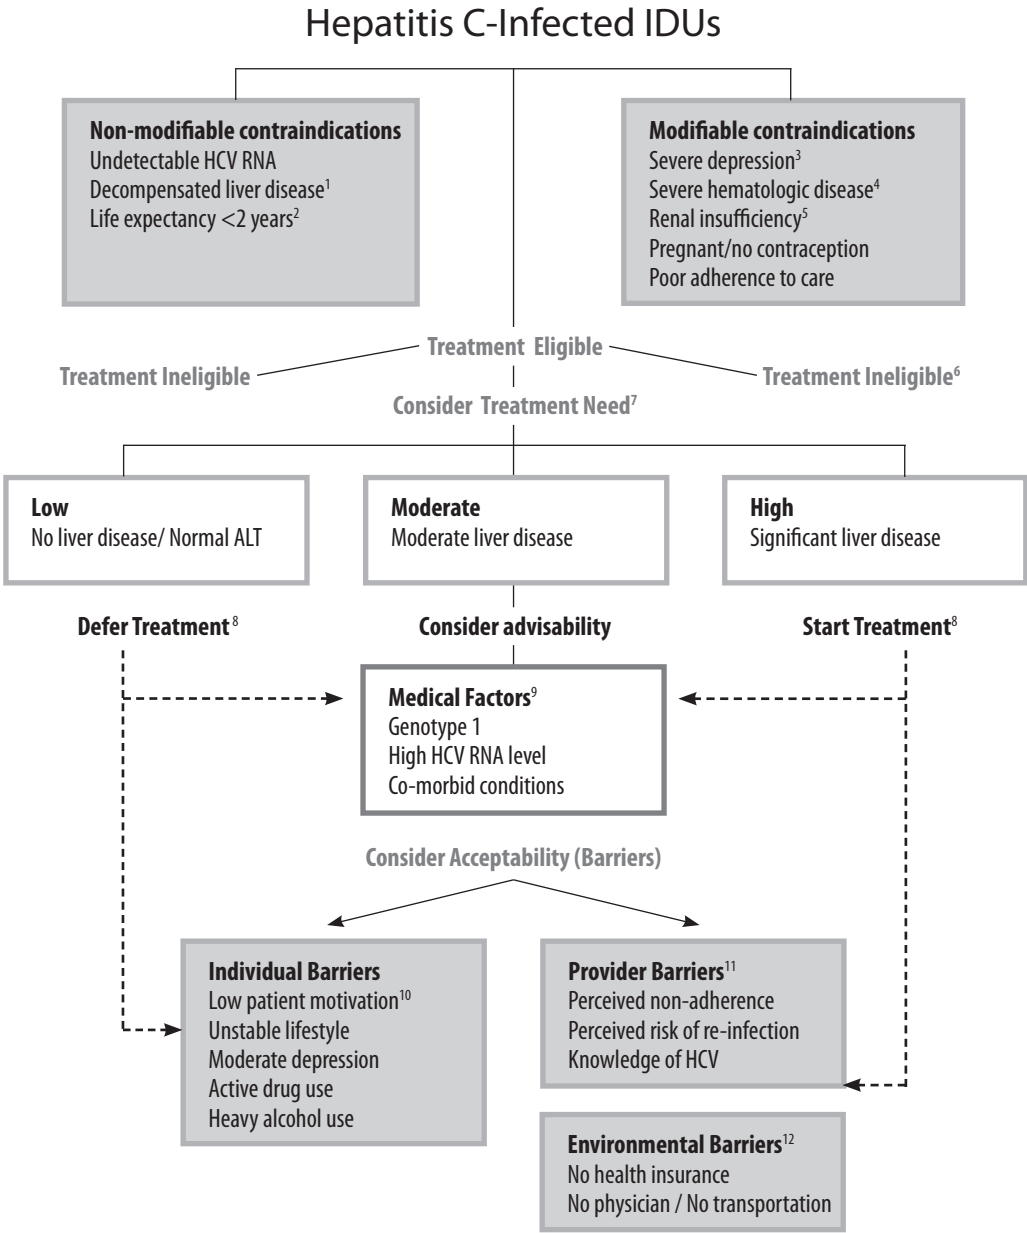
Hepatitis C-Infected IDUs

**Non-modifiable contraindications**
Undetectable HCV RNA
Decompensated liver disease$^{1}$
Life expectancy <2 years$^{2}$

**Modifiable contraindications**
Severe depression$^{3}$
Severe hematologic disease$^{4}$
Renal insufficiency$^{5}$
Pregnant/no contraception
Poor adherence to care

Treatment Eligible

Treatment Ineligible

Treatment Ineligible$^{6}$

Consider Treatment Need$^{7}$

**Low**
No liver disease/ Normal ALT

**Moderate**
Moderate liver disease

**High**
Significant liver disease

Defer Treatment$^{8}$

Consider advisability

Start Treatment$^{8}$

**Medical Factors**$^{9}$
Genotype 1
High HCV RNA level
Co-morbid conditions

Consider Acceptability (Barriers)

**Individual Barriers**
Low patient motivation$^{10}$
Unstable lifestyle
Moderate depression
Active drug use
Heavy alcohol use

**Provider Barriers**$^{11}$
Perceived non-adherence
Perceived risk of re-infection
Knowledge of HCV

**Environmental Barriers**$^{12}$
No health insurance
No physician / No transportation